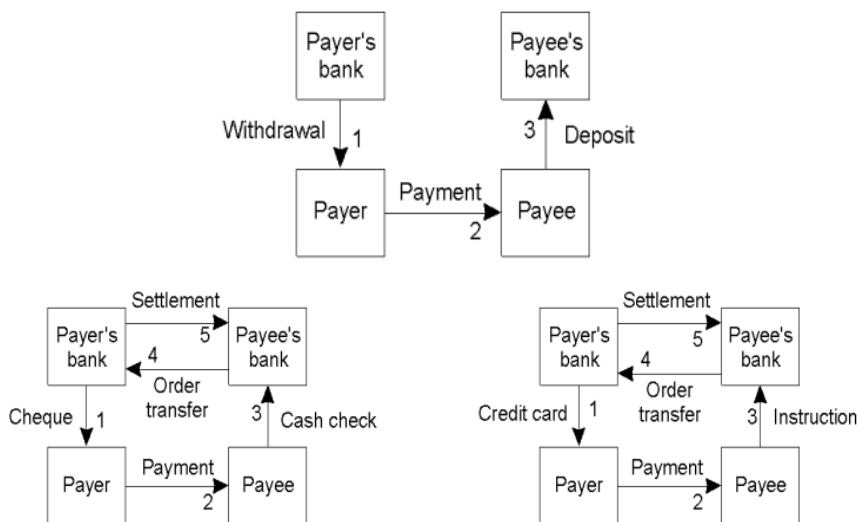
Payer's bank

Payee's bank

Withdrawal 1

3 Deposit

Payer

Payment 2

Payee

Settlement 5

Payer's bank

Payee's bank

4 Order transfer

Cheque 1

3 Cash check

Payer

Payment 2

Payee

Settlement 5

Payer's bank

Payee's bank

4 Order transfer

Credit card 1

3 Instruction

Payer

Payment 2

Payee